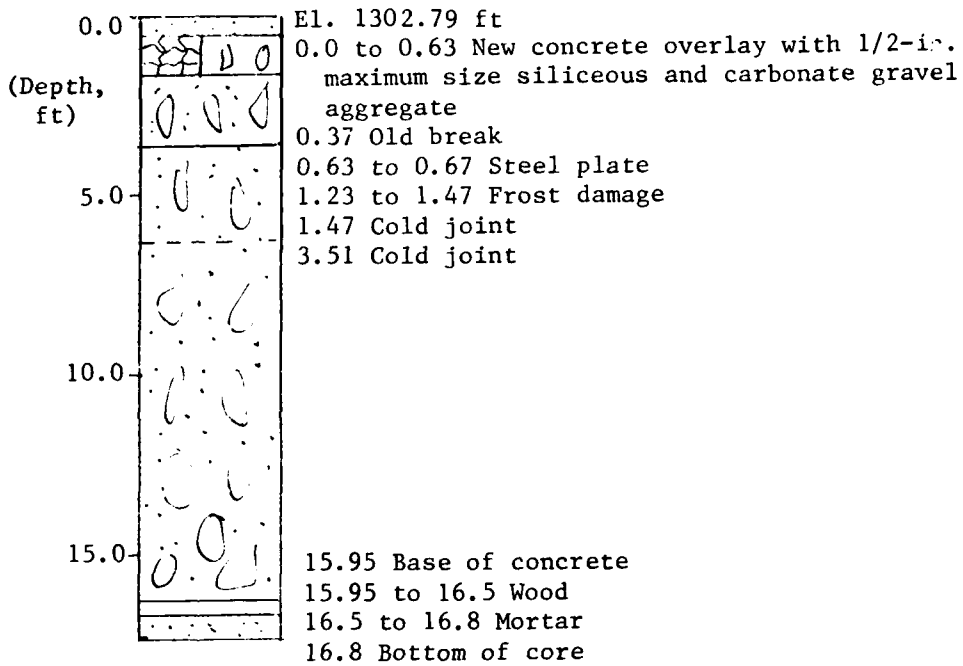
0.0
(Depth, ft)
5.0
10.0
15.0

El. 1302.79 ft
0.0 to 0.63 New concrete overlay with 1/2-in. maximum size siliceous and carbonate gravel aggregate
0.37 Old break
0.63 to 0.67 Steel plate
1.23 to 1.47 Frost damage
1.47 Cold joint
3.51 Cold joint

15.95 Base of concrete
15.95 to 16.5 Wood
16.5 to 16.8 Mortar
16.8 Bottom of core